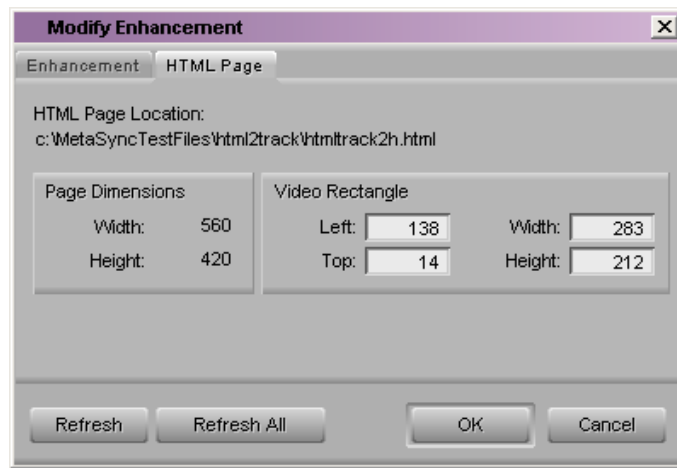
Modify Enhancement

Enhancement HTML Page

HTML Page Location:
c:\MetaSyncTestFiles\html2track\htmltrack2h.html

Page Dimensions
Width: 560
Height: 420

Video Rectangle
Left: 138 Width: 283
Top: 14 Height: 212

Refresh Refresh All OK Cancel